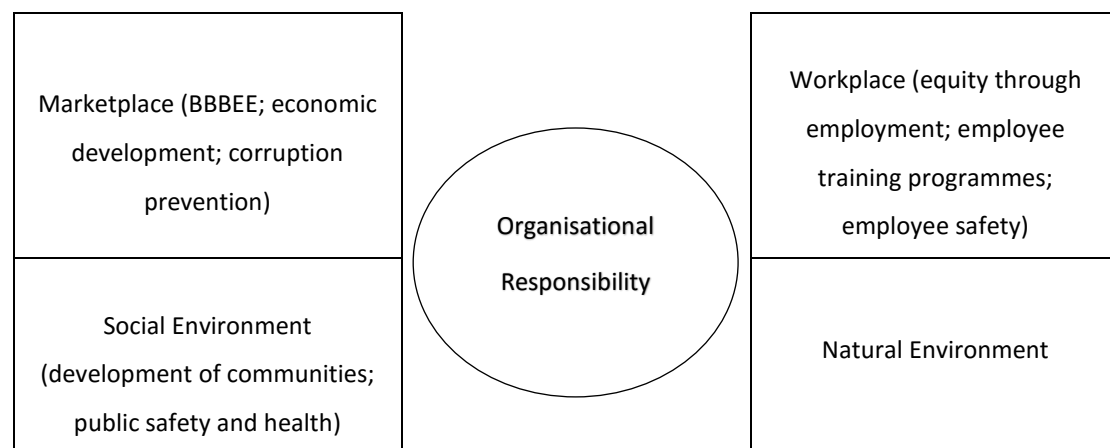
Marketplace (BBBEE; economic development; corruption prevention)

Social Environment (development of communities; public safety and health)

Organisational Responsibility

Workplace (equity through employment; employee training programmes; employee safety)

Natural Environment